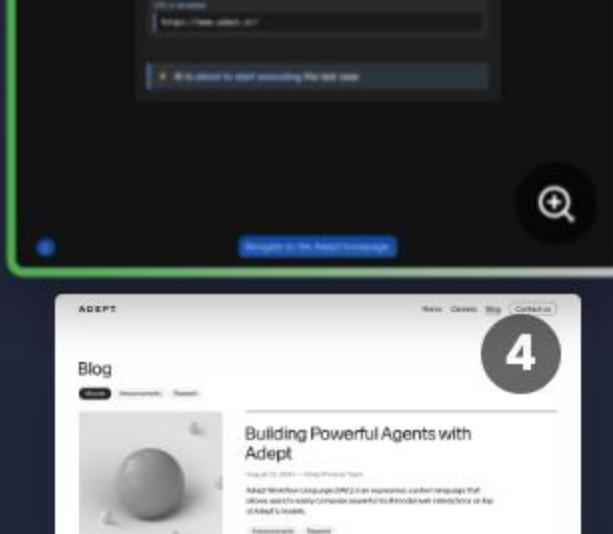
https://www.adept.ai/

AI is about to start executing the test case

Navigate to the Adept homepage

ADEPT

Home Careers Blog Contact us

4

Blog

Recent Announcements Research

Building Powerful Agents with Adept

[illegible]

Adept Workflow Language (AWL) is an expressive, custom language that allows users to easily compose powerful multimodal web interactions on top of Adept's models.

Announcements Research